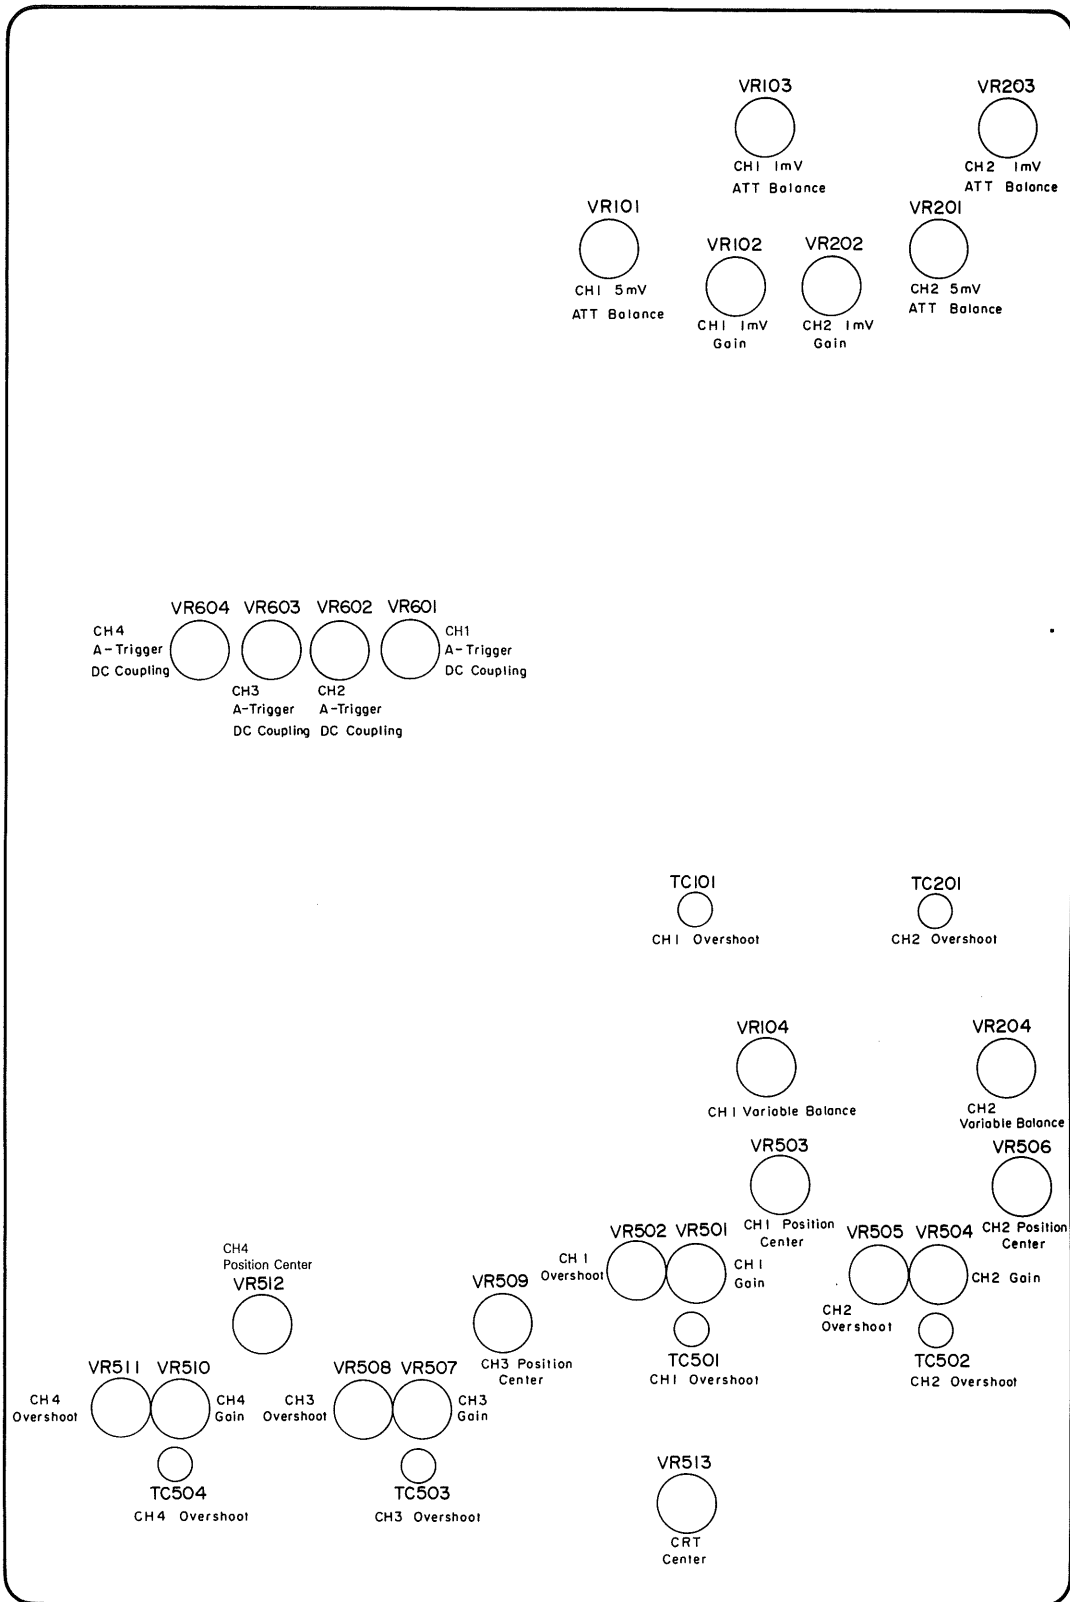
VR103
CH1 1mV
ATT Balance

VR203
CH2 1mV
ATT Balance

VR101
CH1 5mV
ATT Balance

VR102
CH1 1mV
Gain

VR202
CH2 1mV
Gain

VR201
CH2 5mV
ATT Balance

CH4
A-Trigger
DC Coupling
VR604

VR603
CH3
A-Trigger
DC Coupling

VR602
CH2
A-Trigger
DC Coupling

VR601
CH1
A-Trigger
DC Coupling

TC101
CH1 Overshoot

TC201
CH2 Overshoot

VR104
CH1 Variable Balance

VR204
CH2
Variable Balance

VR503
CH1 Position
Center

VR506
CH2 Position
Center

CH1
Overshoot
VR502

VR501
CH1
Gain

VR505
CH2
Overshoot

VR504
CH2 Gain

TC501
CH1 Overshoot

TC502
CH2 Overshoot

CH4
Position Center
VR512

VR509
CH3 Position
Center

CH4
Overshoot
VR511

VR510
CH4
Gain

CH3
Overshoot
VR508

VR507
CH3
Gain

TC504
CH4 Overshoot

TC503
CH3 Overshoot

VR513
CRT
Center